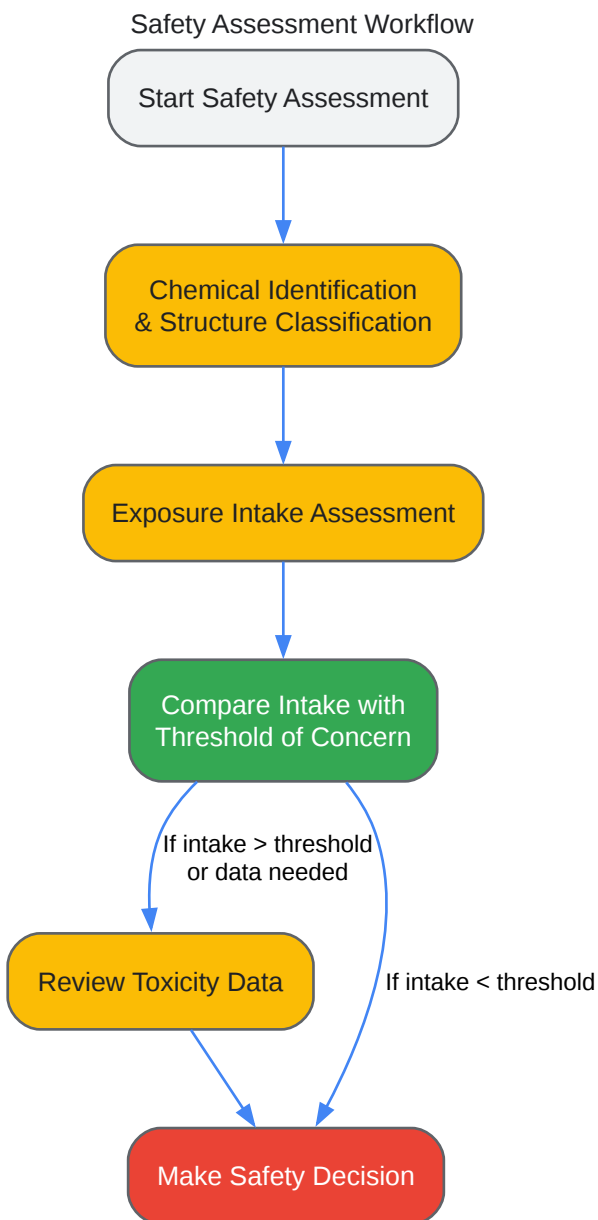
Safety Assessment Workflow

Start Safety Assessment

Chemical Identification & Structure Classification

Exposure Intake Assessment

Compare Intake with Threshold of Concern

If intake > threshold or data needed

Review Toxicity Data

If intake < threshold

Make Safety Decision